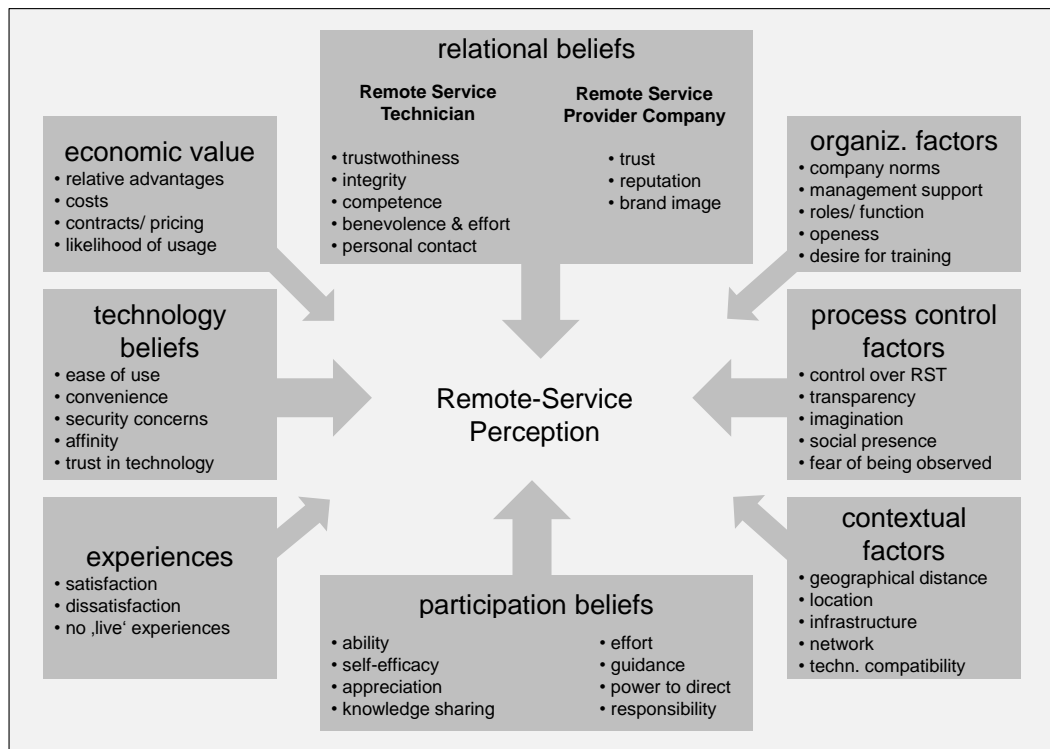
relational beliefs

Remote Service Technician
• trustwothiness
• integrity
• competence
• benevolence & effort
• personal contact

Remote Service Provider Company
• trust
• reputation
• brand image

economic value
• relative advantages
• costs
• contracts/ pricing
• likelihood of usage

organiz. factors
• company norms
• management support
• roles/ function
• openess
• desire for training

technology beliefs
• ease of use
• convenience
• security concerns
• affinity
• trust in technology

Remote-Service Perception

process control factors
• control over RST
• transparency
• imagination
• social presence
• fear of being observed

experiences
• satisfaction
• dissatisfaction
• no ‚live' experiences

contextual factors
• geographical distance
• location
• infrastructure
• network
• techn. compatibility

participation beliefs
• ability
• self-efficacy
• appreciation
• knowledge sharing
• effort
• guidance
• power to direct
• responsibility